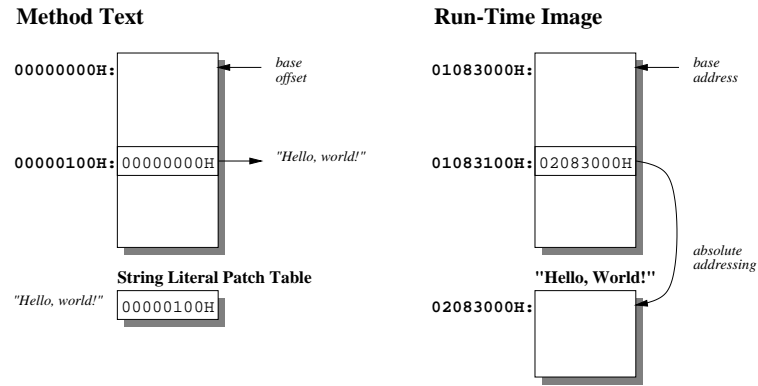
Method Text

00000000H:

base offset

00000100H: 00000000H

"Hello, world!"

String Literal Patch Table

"Hello, world!" 00000100H

Run-Time Image

01083000H:

base address

01083100H: 02083000H

absolute addressing

"Hello, World!"

02083000H: